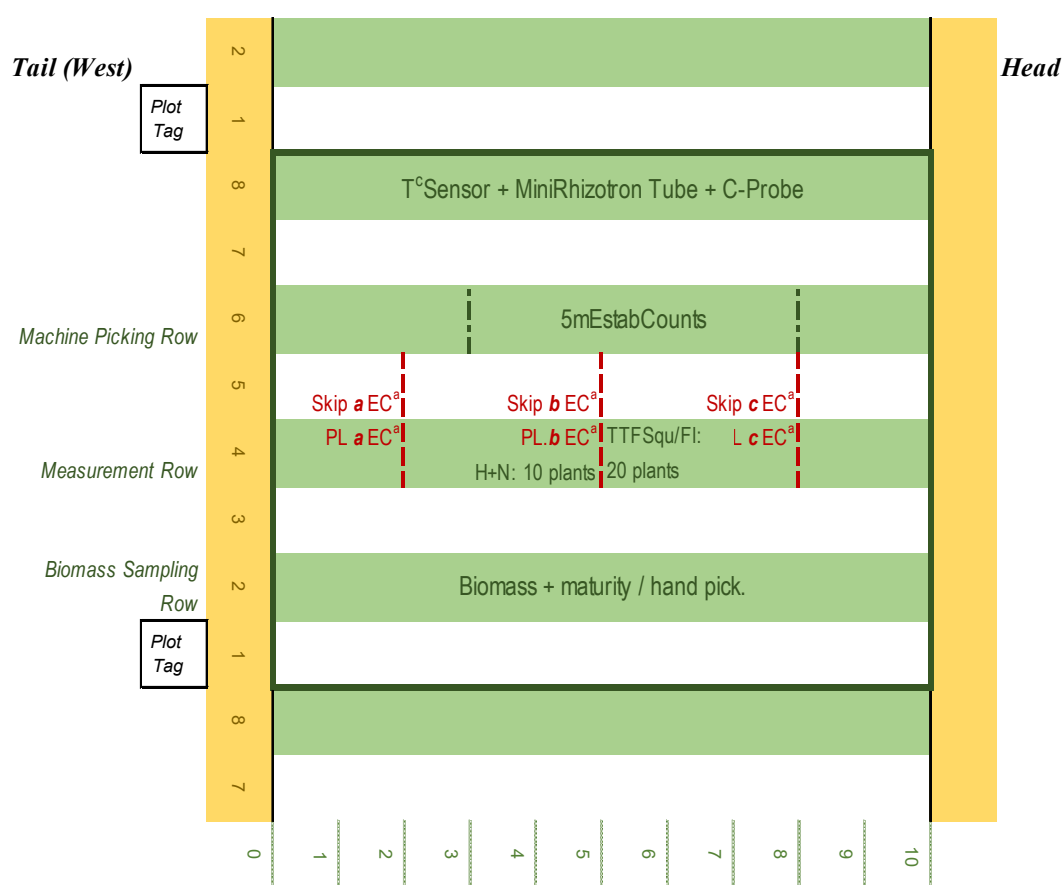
Tail (West)

Head

2

Plot Tag

1

8

$T^c$Sensor + MiniRhizotron Tube + C-Probe

7

Machine Picking Row

6

5mEstabCounts

5

Skip ***a*** EC$^a$

Skip ***b*** EC$^a$

Skip ***c*** EC$^a$

Measurement Row

4

PL ***a*** EC$^a$

PL.***b*** EC$^a$

TTFSqu/Fl:

L ***c*** EC$^a$

H+N: 10 plants

20 plants

3

Biomass Sampling Row

2

Biomass + maturity / hand pick.

Plot Tag

1

8

7

0 1 2 3 4 5 6 7 8 9 10